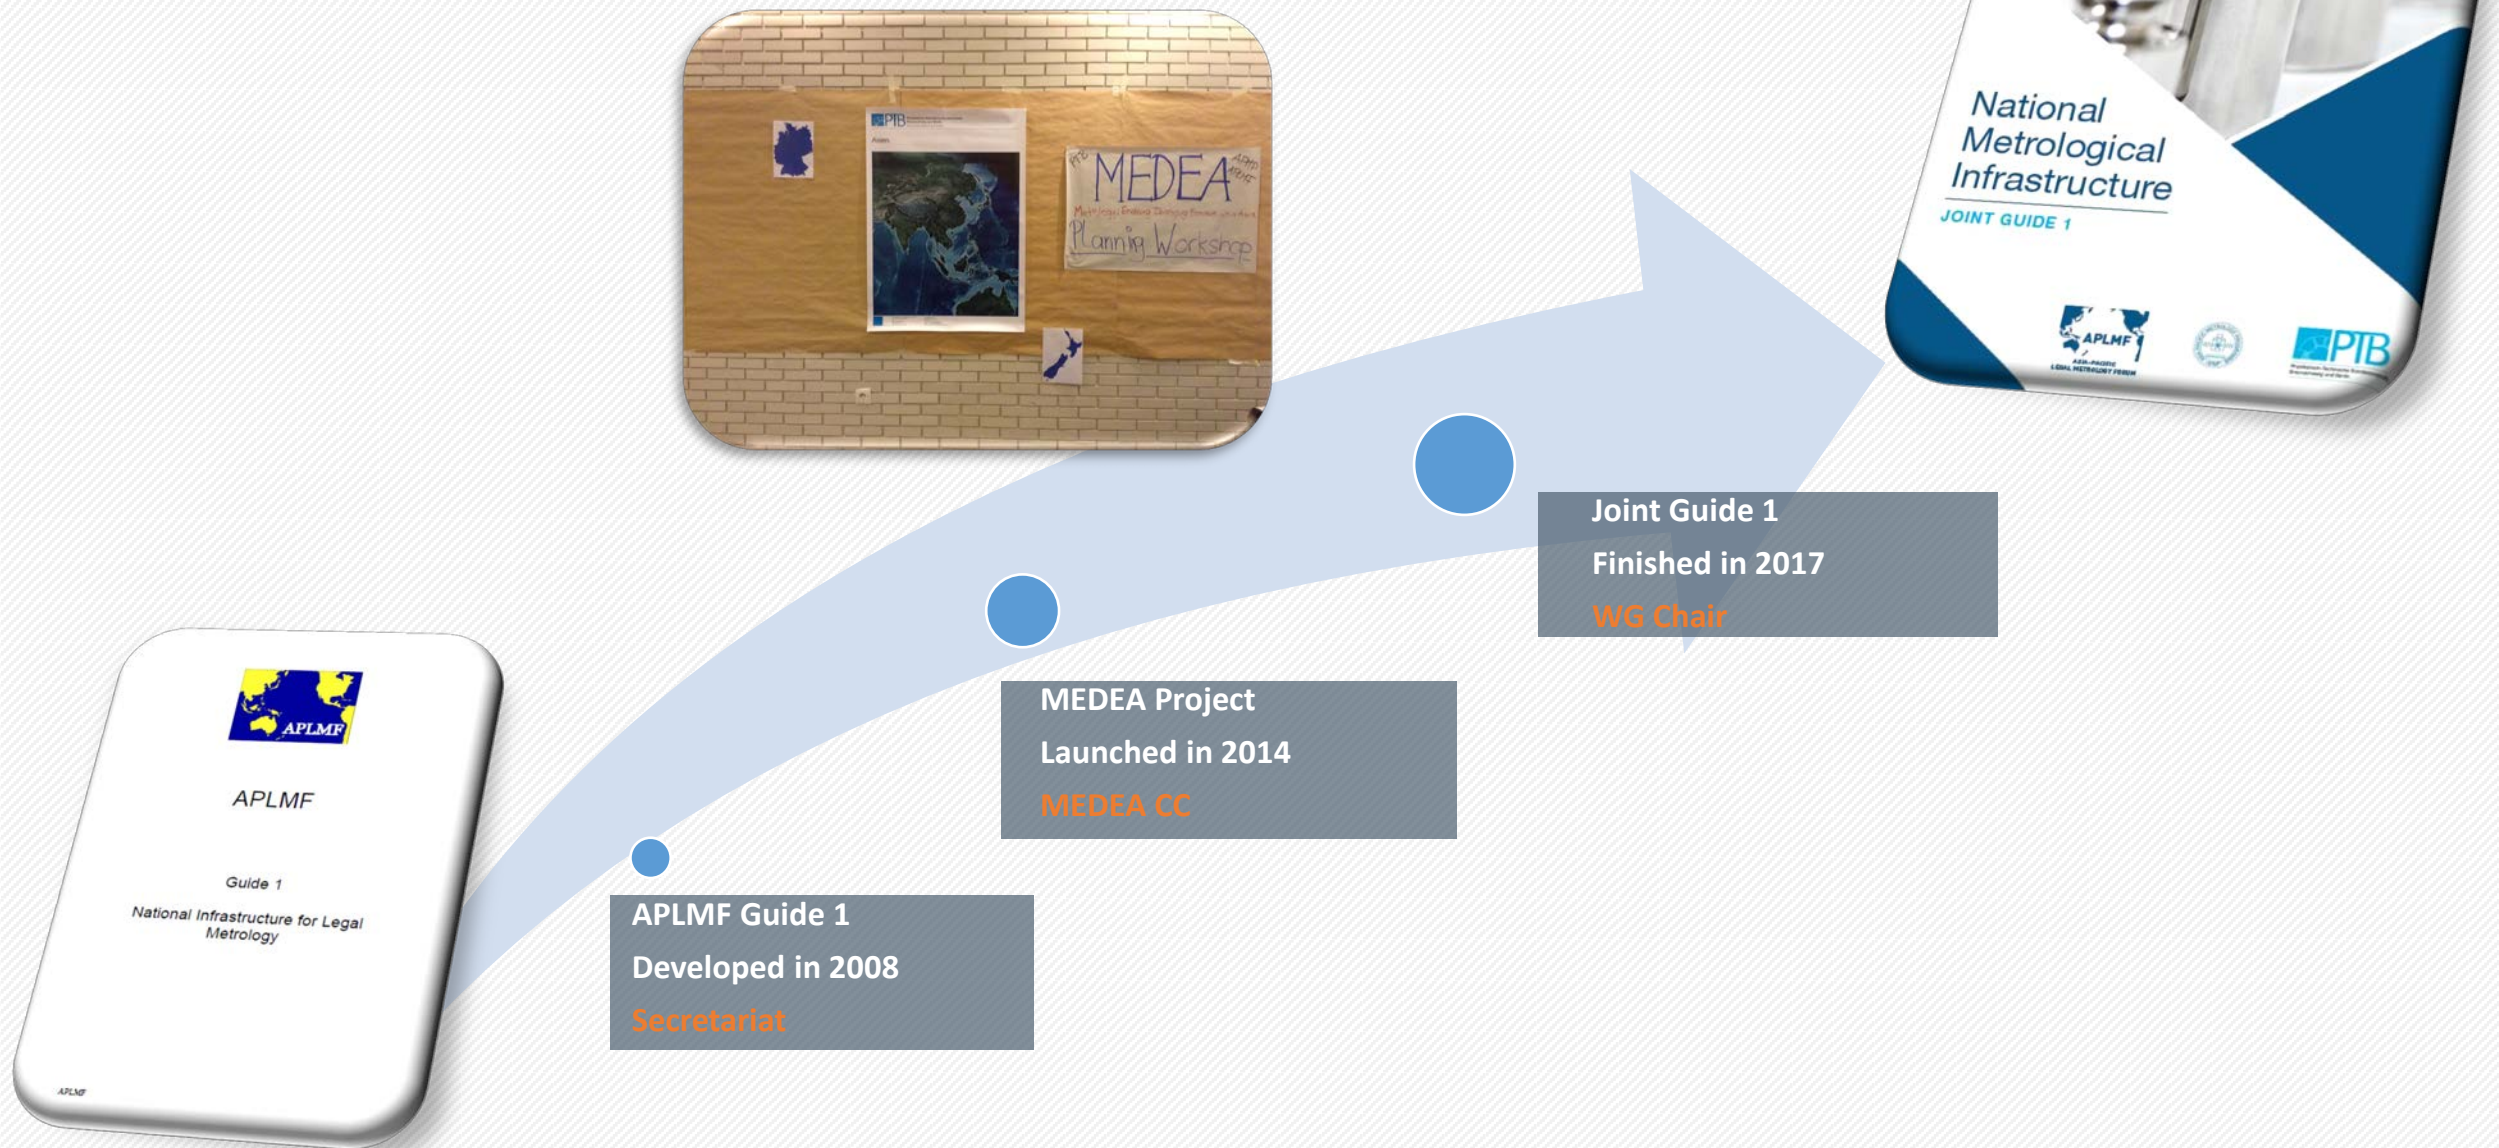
PTB

MEDEA

Planning Workshop

National Metrological Infrastructure

JOINT GUIDE 1

APLMF

PTB

Joint Guide 1

Finished in 2017

WG Chair

MEDEA Project

Launched in 2014

MEDEA CC

APLMF

APLMF

Guide 1

National Infrastructure for Legal Metrology

APLMF

APLMF Guide 1

Developed in 2008

Secretariat